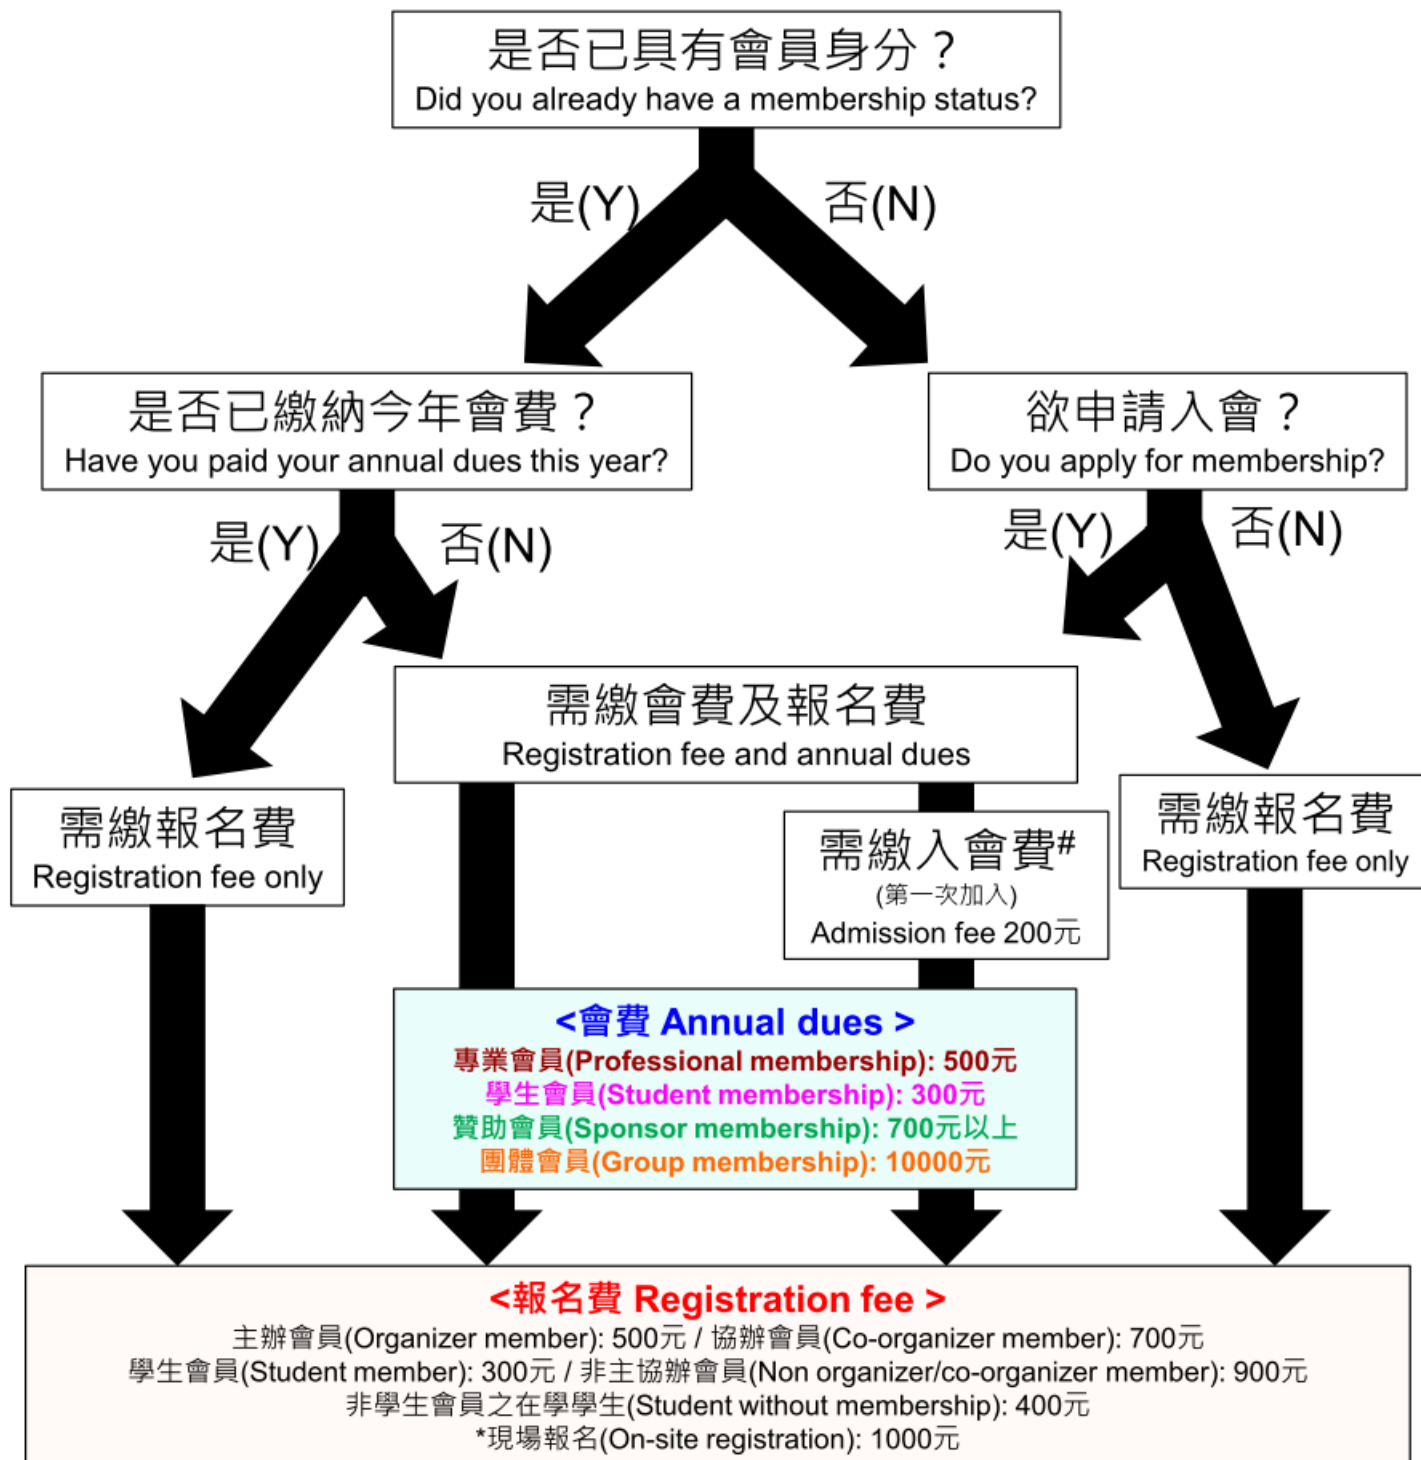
是否已具有會員身分？
Did you already have a membership status?

是(Y)

否(N)

是否已繳納今年會費？
Have you paid your annual dues this year?

欲申請入會？
Do you apply for membership?

是(Y)

否(N)

是(Y)

否(N)

需繳會費及報名費
Registration fee and annual dues

需繳報名費
Registration fee only

需繳入會費#
(第一次加入)
Admission fee 200元

需繳報名費
Registration fee only

<會費 Annual dues >
專業會員(Professional membership): 500元
學生會員(Student membership): 300元
贊助會員(Sponsor membership): 700元以上
團體會員(Group membership): 10000元

<報名費 Registration fee >
主辦會員(Organizer member): 500元 / 協辦會員(Co-organizer member): 700元
學生會員(Student member): 300元 / 非主協辦會員(Non organizer/co-organizer member): 900元
非學生會員之在學學生(Student without membership): 400元
*現場報名(On-site registration): 1000元